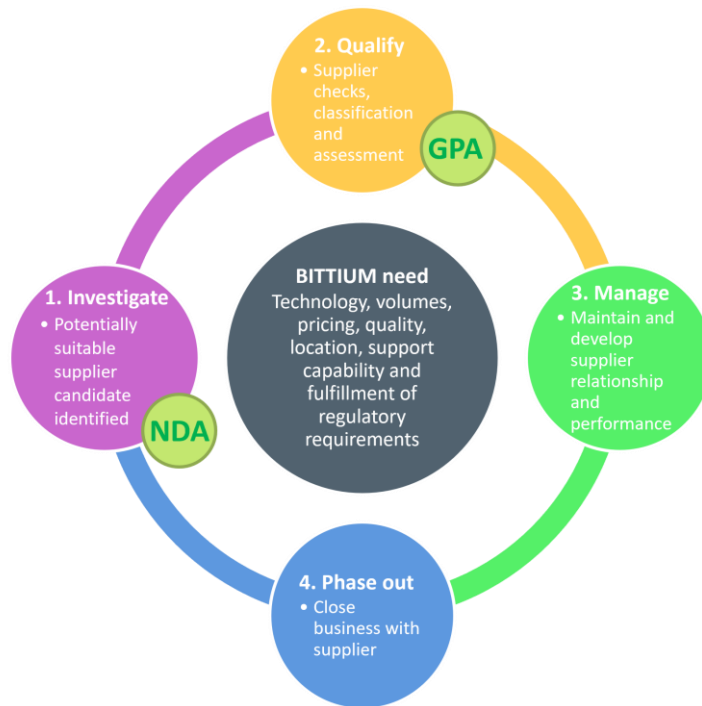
2. Qualify
• Supplier checks, classification and assessment

GPA

1. Investigate
• Potentially suitable supplier candidate identified

NDA

BITTIUM need
Technology, volumes, pricing, quality, location, support capability and fulfillment of regulatory requirements

3. Manage
• Maintain and develop supplier relationship and performance

4. Phase out
• Close business with supplier